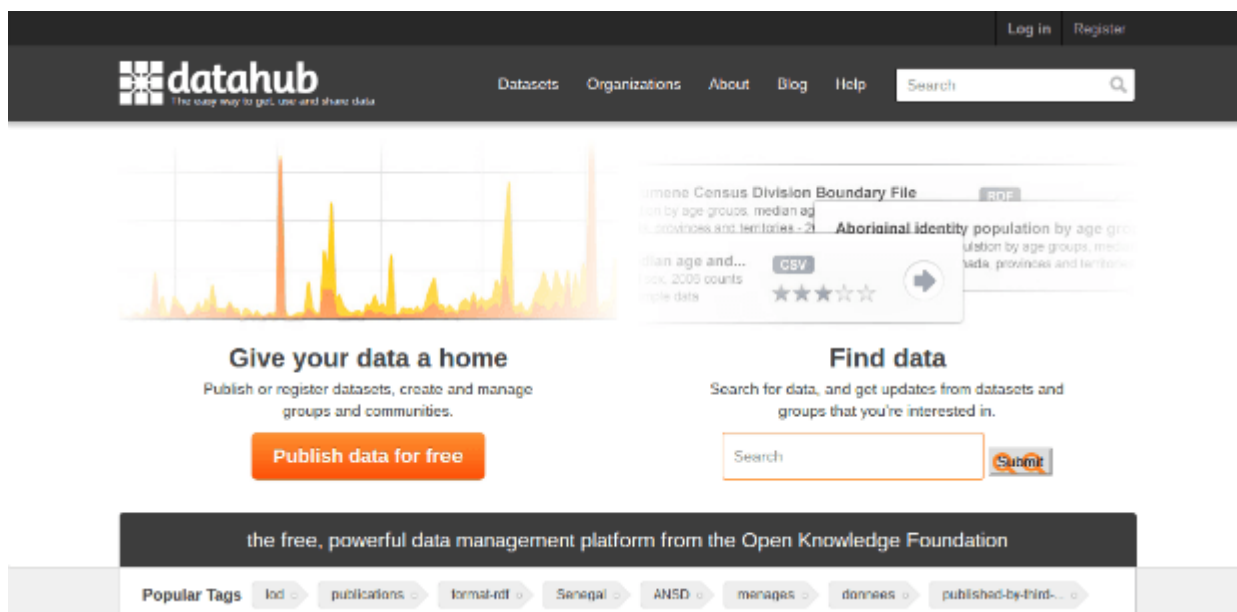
Log in Register

datahub
The easy way to get, use and share data

Datasets Organizations About Blog Help Search

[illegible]mene Census Division Boundary File
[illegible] by age groups, median ag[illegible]
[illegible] provinces and territories - 2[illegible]
RDF

Aboriginal identity population by age gro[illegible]
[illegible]ulation by age groups, med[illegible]
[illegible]ada, provinces and territori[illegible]

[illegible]dian age and...
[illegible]ck, 2006 counts
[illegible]ple data
CSV

Give your data a home
Publish or register datasets, create and manage groups and communities.

Publish data for free

Find data
Search for data, and get updates from datasets and groups that you're interested in.

Search
Submit

the free, powerful data management platform from the Open Knowledge Foundation

Popular Tags lod publications format-rdf Senegal ANSD menages donnees published-by-third-...